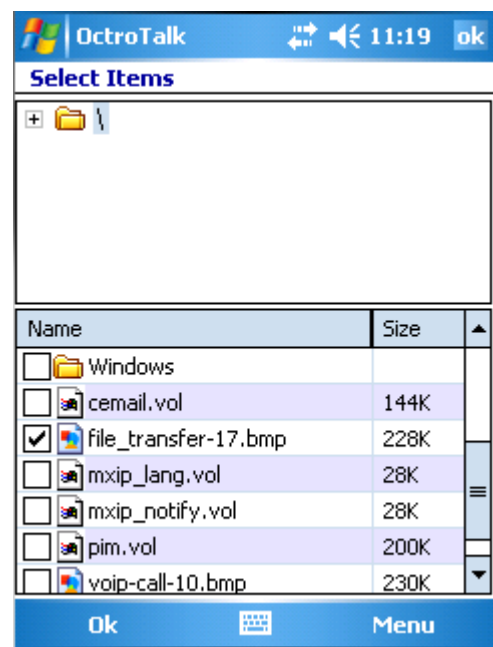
OctroTalk 11:19 ok

Select Items

\

| Name | Size |
|---|---|
| Windows | |
| cemail.vol | 144K |
| file_transfer-17.bmp | 228K |
| mxip_lang.vol | 28K |
| mxip_notify.vol | 28K |
| pim.vol | 200K |
| voip-call-10.bmp | 230K |

Ok Menu